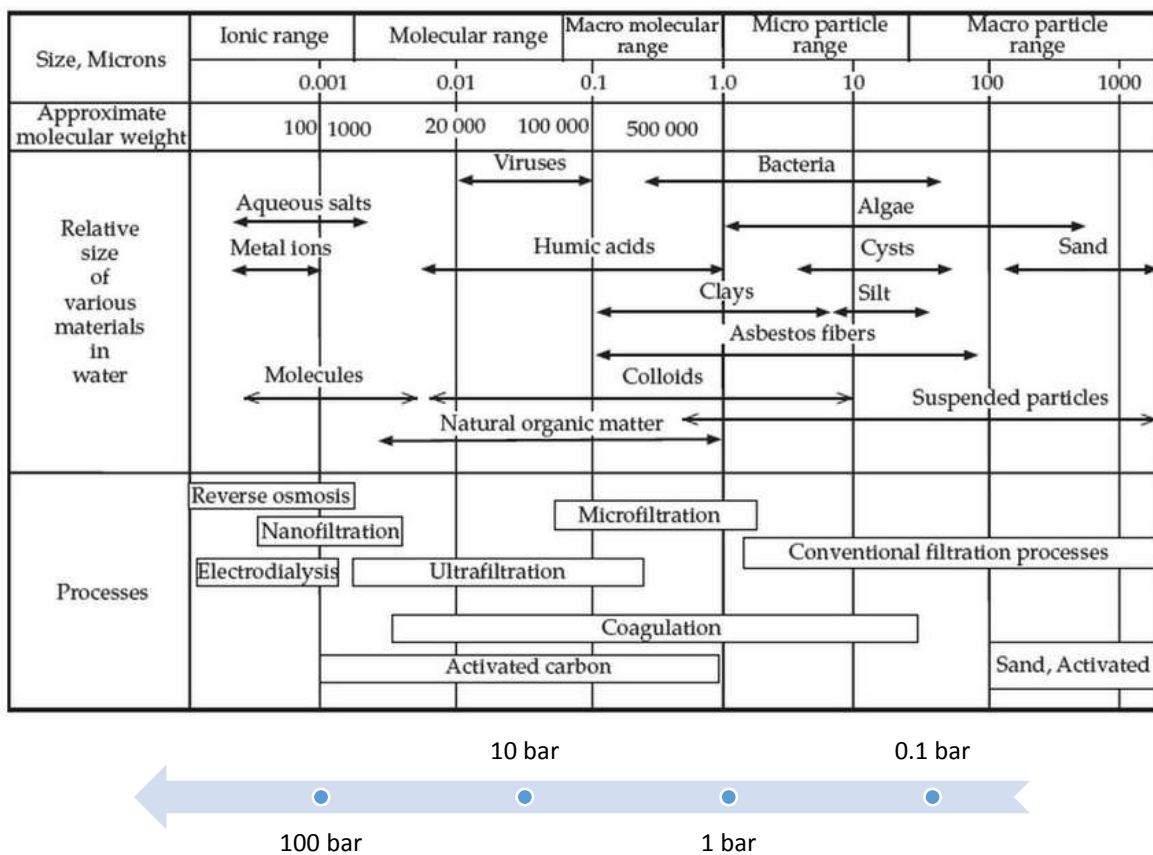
| Size, Microns | Ionic range | Molecular range | Macro molecular range | Micro particle range | Macro particle range |
|---|---|---|---|---|---|
| | 0.001 | 0.01 | 0.1 | 1.0 10 | 100 1000 |
| Approximate molecular weight | 100 1000 | 20 000 | 100 000 500 000 | | |

Relative size of various materials in water

Viruses
Bacteria
Aqueous salts
Algae
Metal ions
Humic acids
Cysts
Sand
Clays
Silt
Asbestos fibers
Molecules
Colloids
Suspended particles
Natural organic matter

Processes

Reverse osmosis
Nanofiltration
Microfiltration
Conventional filtration processes
Electrodialysis
Ultrafiltration
Coagulation
Activated carbon
Sand, Activated

10 bar
0.1 bar
100 bar
1 bar